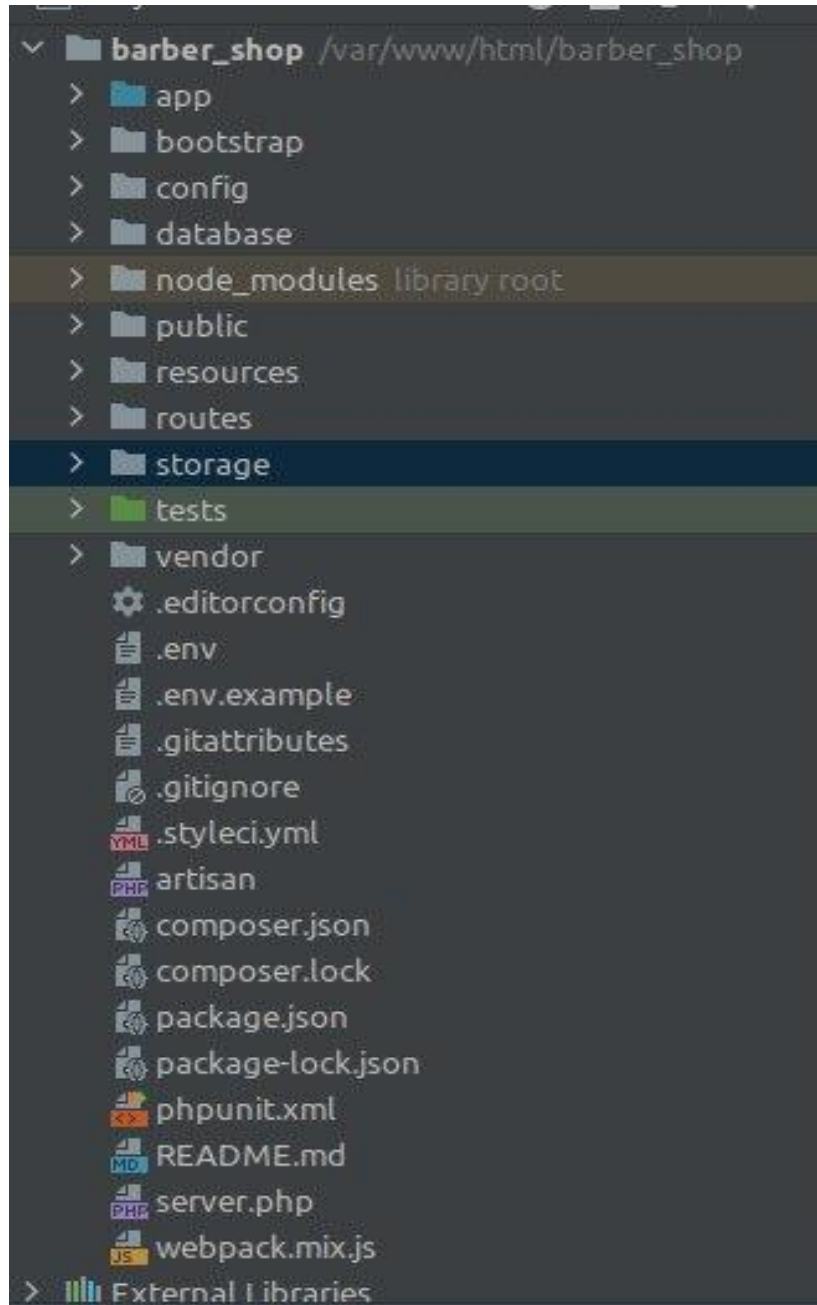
barber_shop /var/www/html/barber_shop
app
bootstrap
config
database
node_modules library root
public
resources
routes
storage
tests
vendor
.editorconfig
.env
.env.example
.gitattributes
.gitignore
YML .styleci.yml
PHP artisan
composer.json
composer.lock
package.json
package-lock.json
phpunit.xml
MD README.md
PHP server.php
JS webpack.mix.js
External Libraries